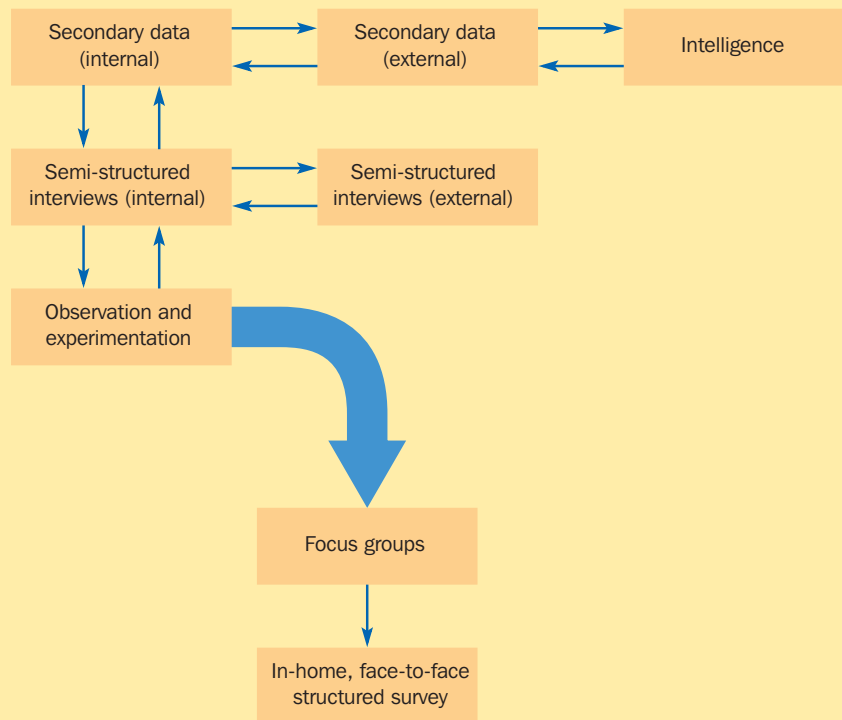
Secondary data (internal)

Secondary data (external)

Intelligence

Semi-structured interviews (internal)

Semi-structured interviews (external)

Observation and experimentation

Focus groups

In-home, face-to-face structured survey